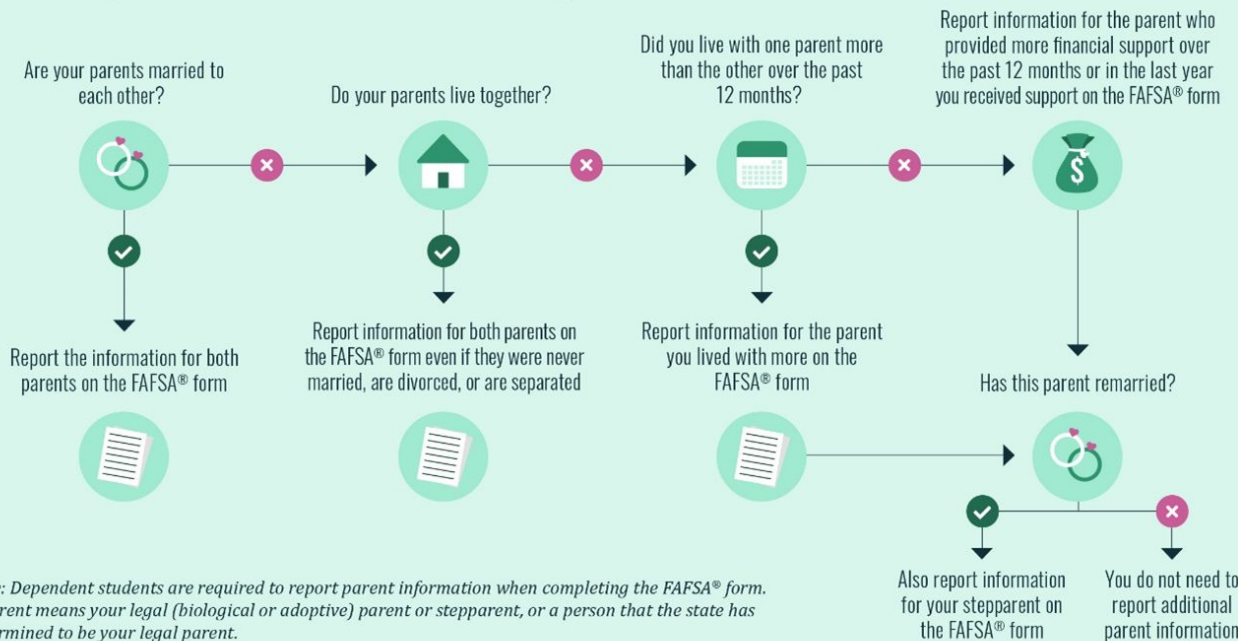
Are your parents married to each other?

Do your parents live together?

Did you live with one parent more than the other over the past 12 months?

Report information for the parent who provided more financial support over the past 12 months or in the last year you received support on the FAFSA® form

Report the information for both parents on the FAFSA® form

Report information for both parents on the FAFSA® form even if they were never married, are divorced, or are separated

Report information for the parent you lived with more on the FAFSA® form

Has this parent remarried?

Also report information for your stepparent on the FAFSA® form

You do not need to report additional parent information

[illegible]: Dependent students are required to report parent information when completing the FAFSA® form. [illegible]rent means your legal (biological or adoptive) parent or stepparent, or a person that the state has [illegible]mined to be your legal parent.